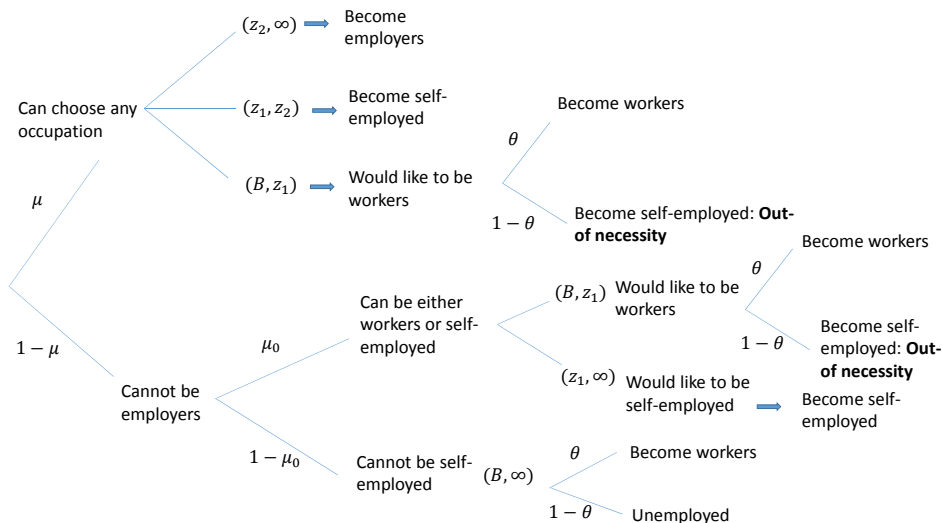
Can choose any occupation

$(z_2, \infty)$ Become employers

$(z_1, z_2)$ Become self-employed

$(B, z_1)$ Would like to be workers

$\theta$ Become workers

$1-\theta$ Become self-employed: **Out-of necessity**

$\mu$

$1-\mu$

Cannot be employers

$\mu_0$

Can be either workers or self-employed

$(B, z_1)$ Would like to be workers

$\theta$ Become workers

$1-\theta$ Become self-employed: **Out-of necessity**

$(z_1, \infty)$ Would like to be self-employed

Become self-employed

$1-\mu_0$

Cannot be self-employed

$(B, \infty)$

$\theta$ Become workers

$1-\theta$ Unemployed